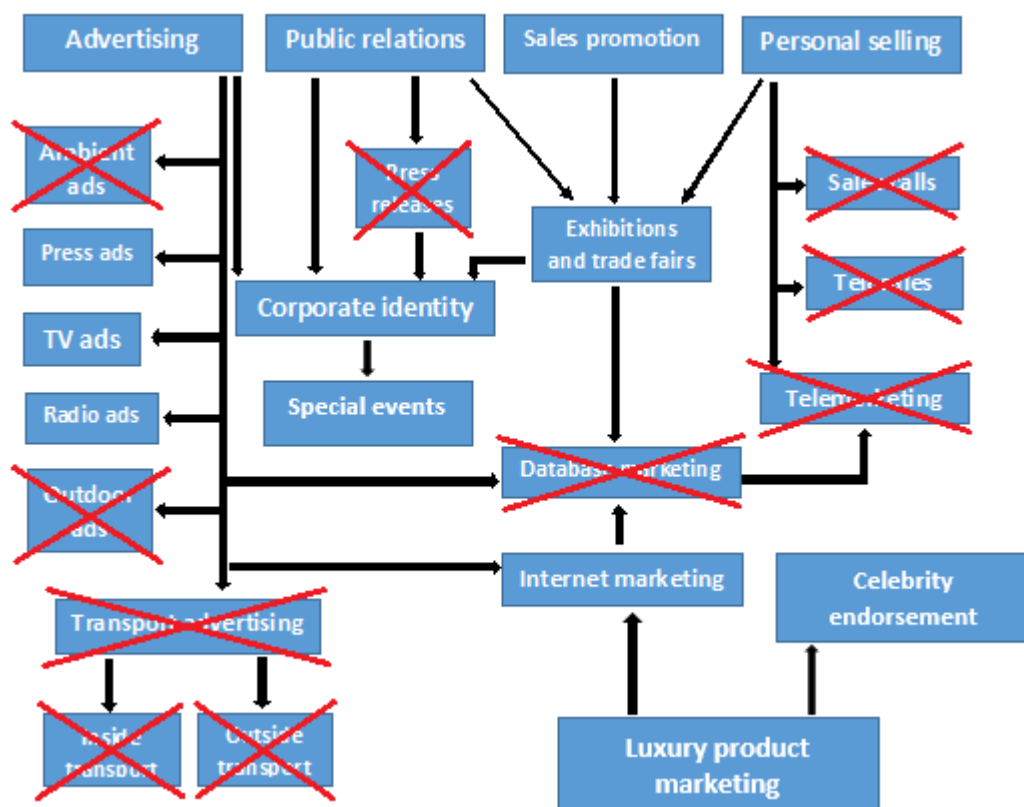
Advertising

Public relations

Sales promotion

Personal selling

Ambient ads

Press releases

Exhibitions and trade fairs

Sales calls

Press ads

Telesales

Corporate identity

TV ads

Telemarketing

Special events

Radio ads

Database marketing

Outdoor ads

Internet marketing

Celebrity endorsement

Transport advertising

Inside transport

Outside transport

Luxury product marketing